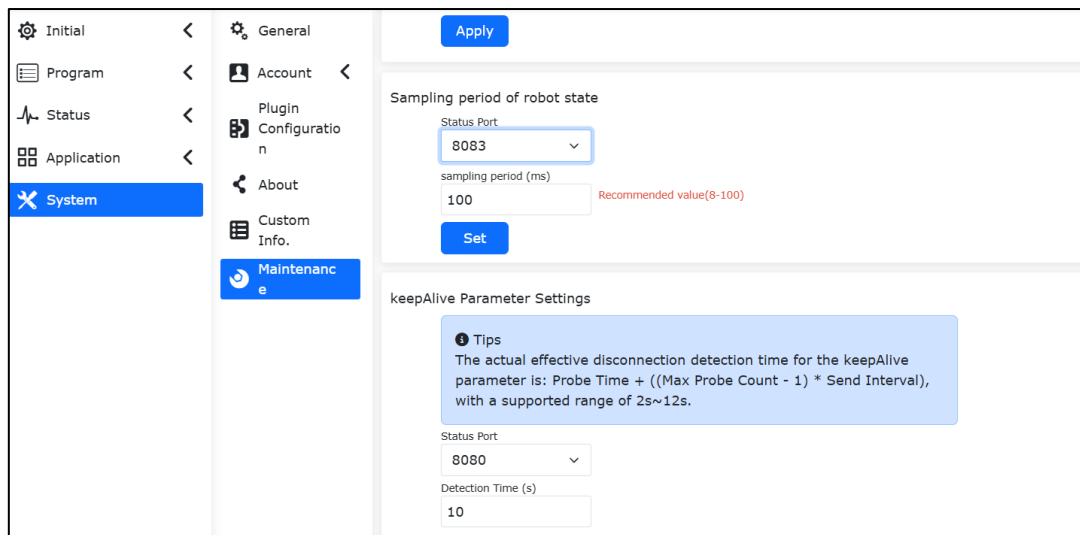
Initial
Program
Status
Application
System

General
Account
Plugin Configuration
About
Custom Info.
Maintenance

Apply

Sampling period of robot state
Status Port
8083
sampling period (ms)
100
Recommended value(8-100)
Set

keepAlive Parameter Settings
Tips
The actual effective disconnection detection time for the keepAlive parameter is: Probe Time + ((Max Probe Count - 1) * Send Interval), with a supported range of 2s~12s.
Status Port
8080
Detection Time (s)
10